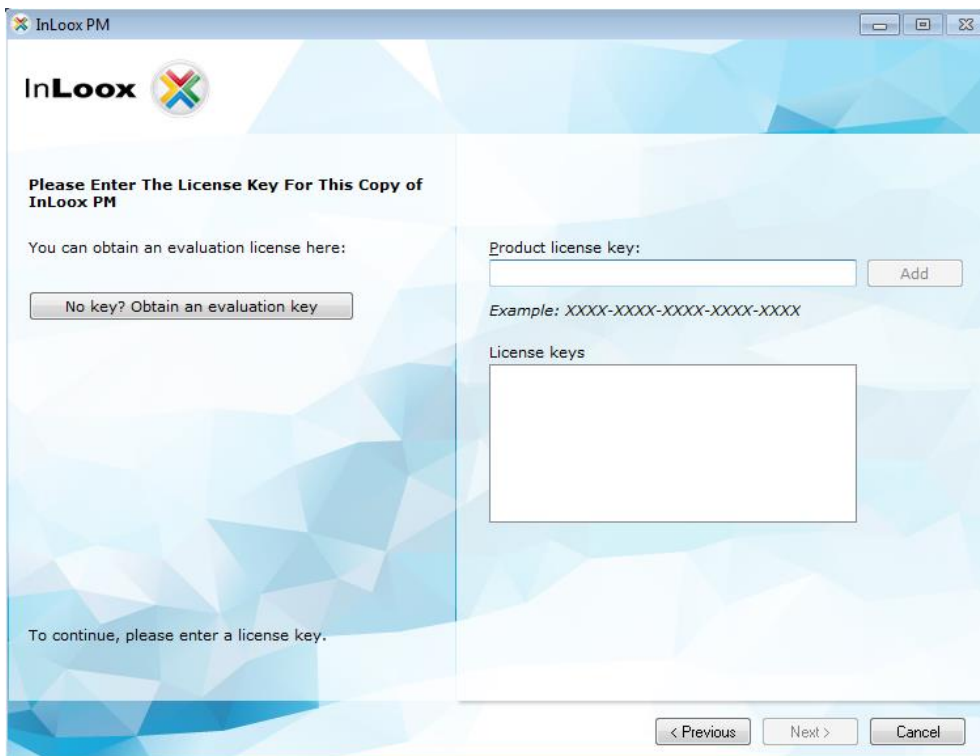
InLoox PM

InLoox

Please Enter The License Key For This Copy of InLoox PM

You can obtain an evaluation license here:

No key? Obtain an evaluation key

Product license key:

Add

Example: XXXX-XXXX-XXXX-XXXX-XXXX

License keys

To continue, please enter a license key.

< Previous

Next >

Cancel